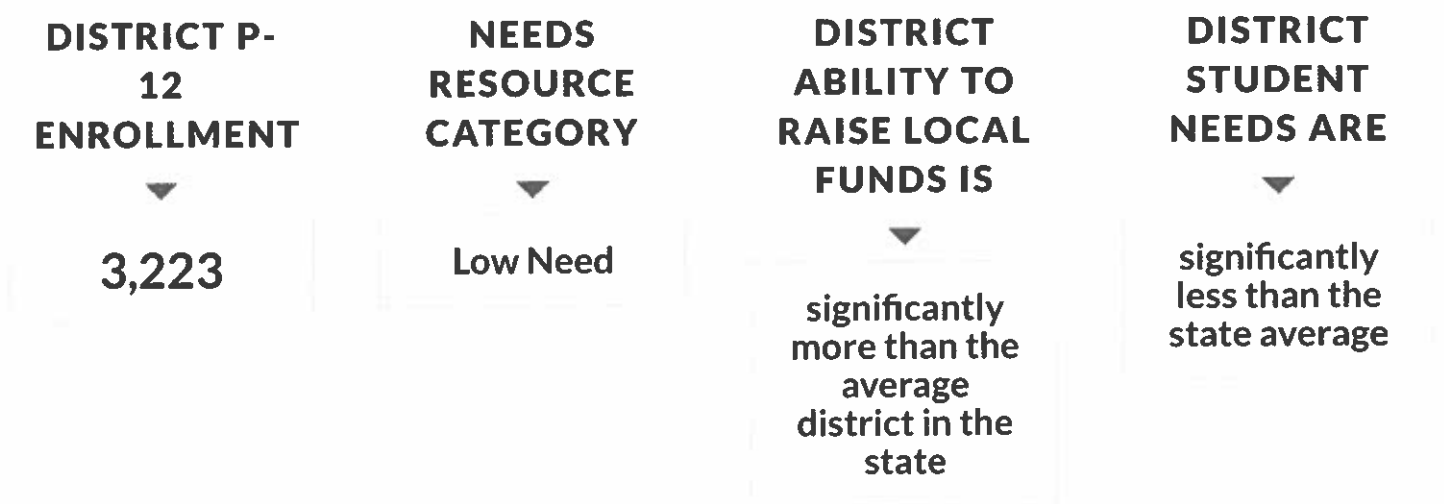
DISTRICT P-12 ENROLLMENT

3,223

NEEDS RESOURCE CATEGORY

Low Need

DISTRICT ABILITY TO RAISE LOCAL FUNDS IS

significantly more than the average district in the state

DISTRICT STUDENT NEEDS ARE

significantly less than the state average